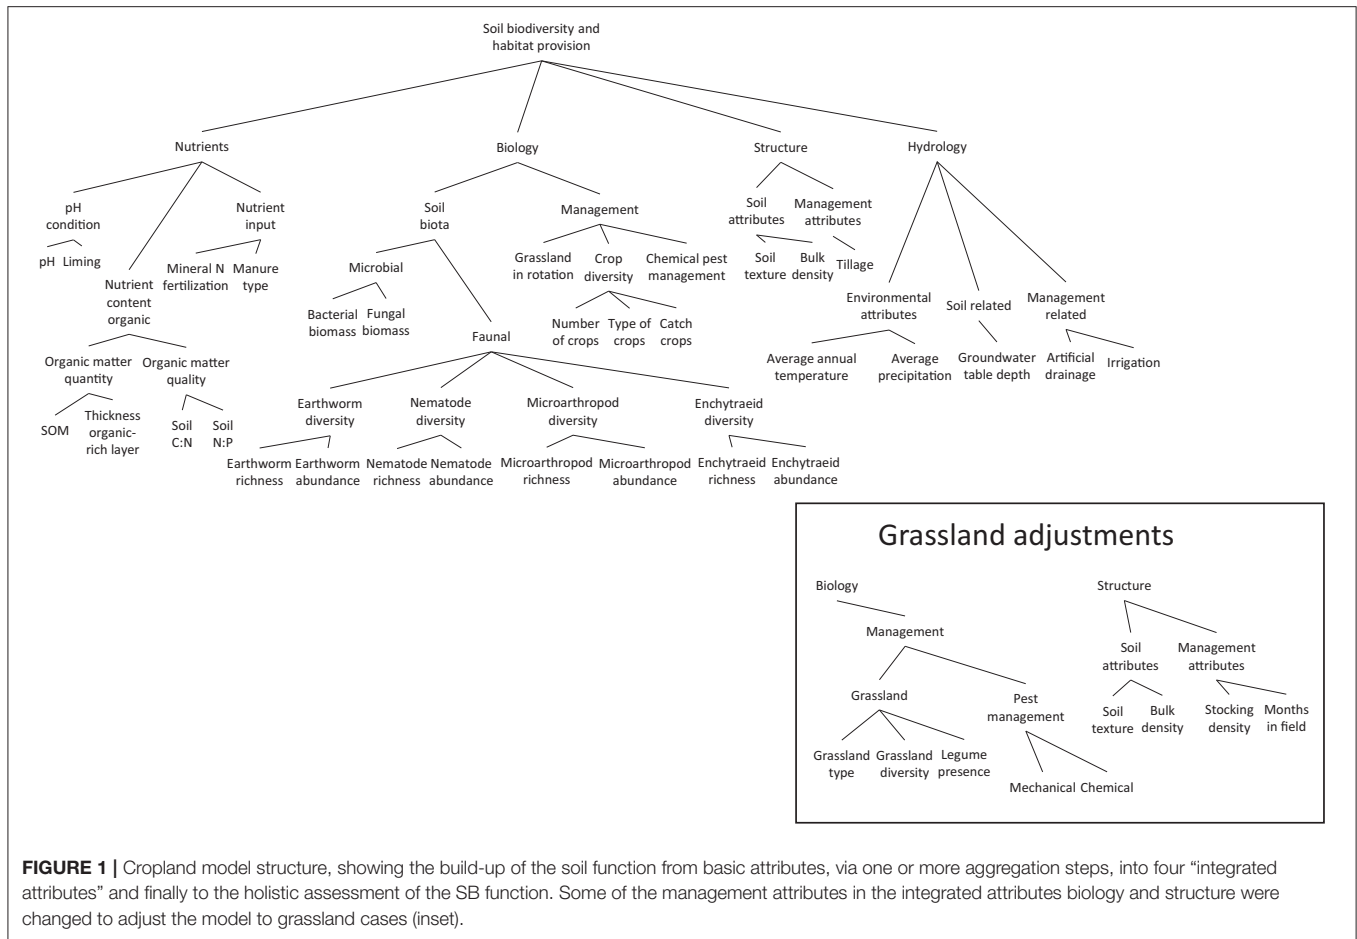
Soil biodiversity and habitat provision

Nutrients

pH condition

pH Liming

Nutrient content organic

Organic matter quantity

SOM Thickness organic-rich layer

Organic matter quality

Soil C:N Soil N:P

Nutrient input

Mineral N fertilization Manure type

Biology

Soil biota

Microbial

Bacterial biomass Fungal biomass

Faunal

Earthworm diversity

Earthworm richness Earthworm abundance

Nematode diversity

Nematode richness Nematode abundance

Microarthropod diversity

Microarthropod richness Microarthropod abundance

Enchytraeid diversity

Enchytraeid richness Enchytraeid abundance

Management

Grassland in rotation Crop diversity Chemical pest management

Number of crops Type of crops Catch crops

Structure

Soil attributes

Soil texture Bulk density

Management attributes

Tillage

Hydrology

Environmental attributes

Average annual temperature Average precipitation

Soil related

Groundwater table depth

Management related

Artificial drainage Irrigation

Grassland adjustments

Biology

Management

Grassland

Grassland type Grassland diversity Legume presence

Pest management

Mechanical Chemical

Structure

Soil attributes

Soil texture Bulk density

Management attributes

Stocking density Months in field

FIGURE 1 | Cropland model structure, showing the build-up of the soil function from basic attributes, via one or more aggregation steps, into four “integrated attributes” and finally to the holistic assessment of the SB function. Some of the management attributes in the integrated attributes biology and structure were changed to adjust the model to grassland cases (inset).